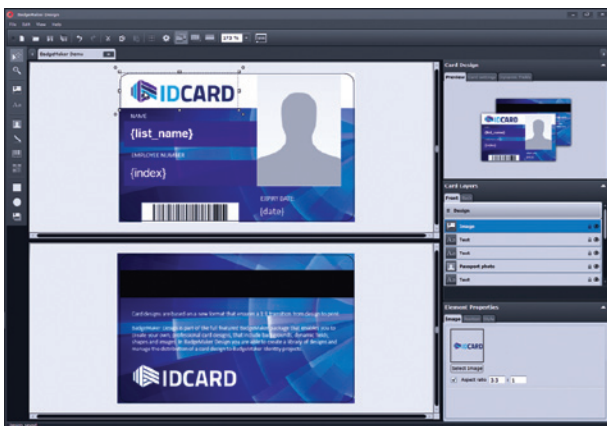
BadgeMaker Design

File Edit View Help

173 %

BadgeMaker Demo

IDCARD

NAME

{list_name}

EMPLOYEE NUMBER

{index}

EXPIRY DATE

{date}

Card designs are based on a new format that ensures a 1:1 transition from design to print.

BadgeMaker Design is part of the full featured BadgeMaker package that enables you to create your own, professional card designs, that include backgrounds, dynamic texts, shapes and images. In BadgeMaker Design you are able to create a library of designs and manage the distribution of a card design to BadgeMaker Identity projects.

IDCARD

Card Design

Preview

IDCARD

Card Layers

Front

Design

Image

Text

Text

Passport photo

Text

Element Properties

Image

IDCARD

Select image

Aspect ratio 3.3 : 1